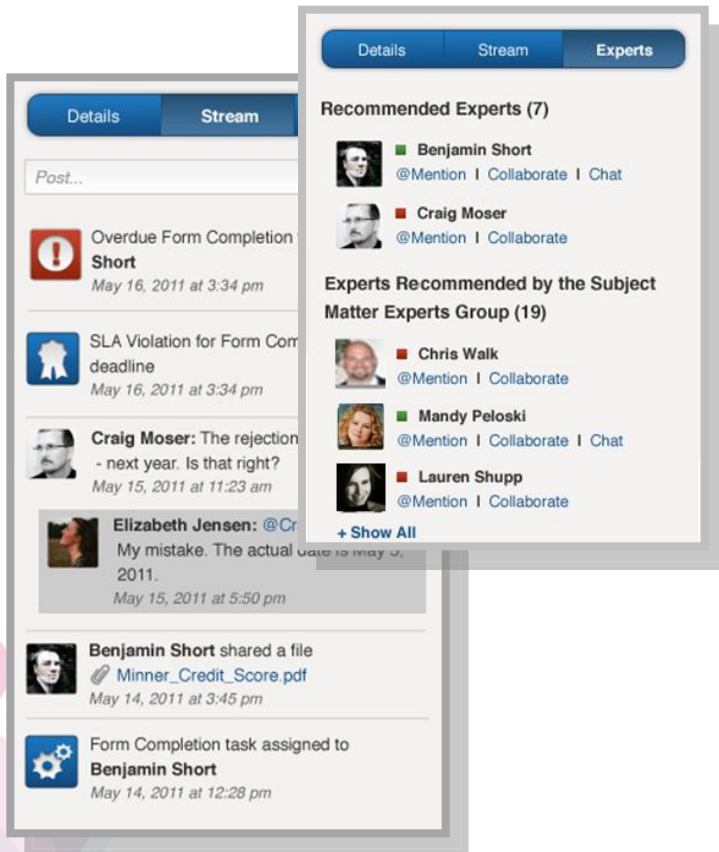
Details | Stream | Experts

Recommended Experts (7)

Benjamin Short
@Mention I Collaborate I Chat

Craig Moser
@Mention I Collaborate

Experts Recommended by the Subject Matter Experts Group (19)

Chris Walk
@Mention I Collaborate

Mandy Peloski
@Mention I Collaborate I Chat

Lauren Shupp
@Mention I Collaborate

+ Show All

Details | Stream

Post...

Overdue Form Completion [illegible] Short
May 16, 2011 at 3:34 pm

SLA Violation for Form Com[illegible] deadline
May 16, 2011 at 3:34 pm

Craig Moser: The rejection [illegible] - next year. Is that right?
May 15, 2011 at 11:23 am

Elizabeth Jensen: @Cr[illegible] My mistake. The actual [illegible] 2011.
May 15, 2011 at 5:50 pm

Benjamin Short shared a file
Minner_Credit_Score.pdf
May 14, 2011 at 3:45 pm

Form Completion task assigned to Benjamin Short
May 14, 2011 at 12:28 pm